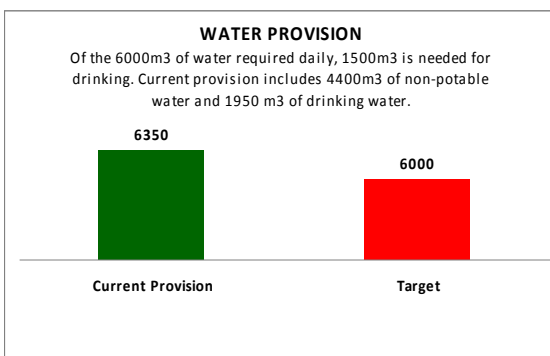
WATER PROVISION

Of the 6000m3 of water required daily, 1500m3 is needed for drinking. Current provision includes 4400m3 of non-potable water and 1950 m3 of drinking water.

6350

6000

Current Provision

Target